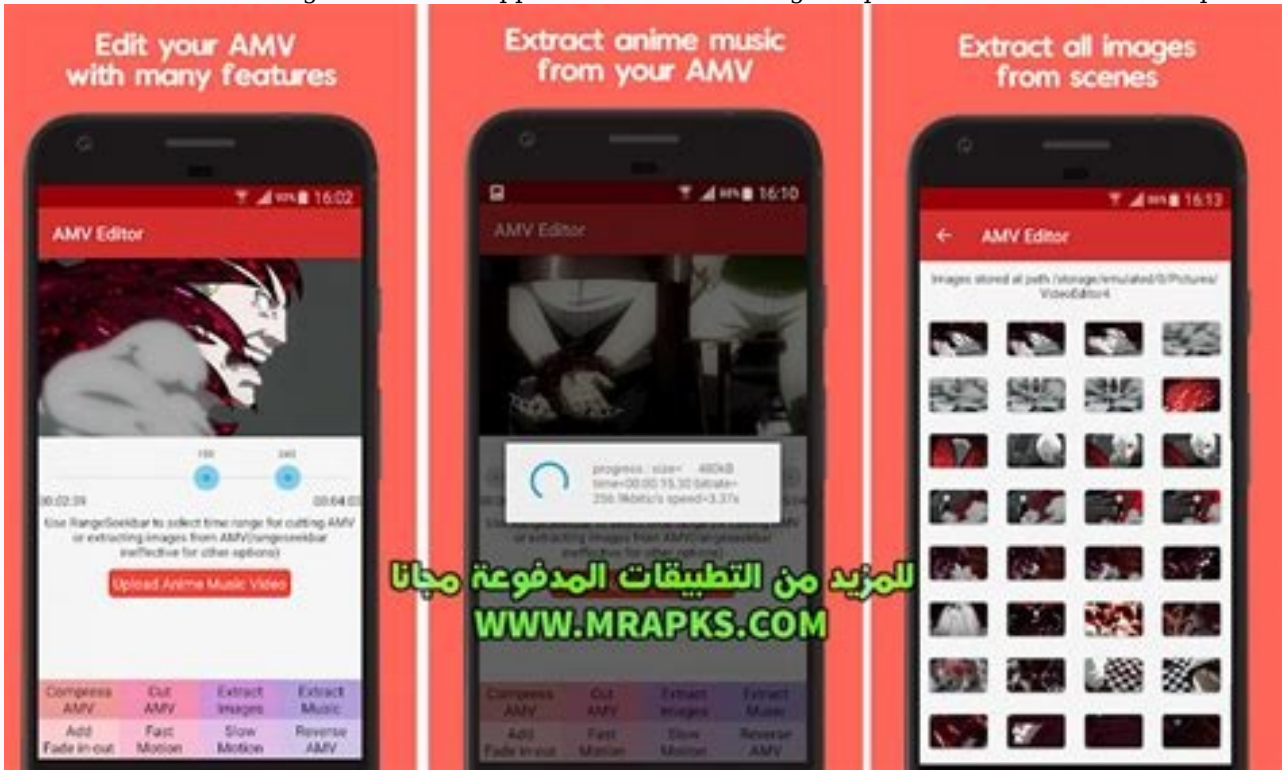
Edit your AMV with many features

16:02

AMV Editor

00:02:39

00:04:03

Use RangeSeekbar to select time range for cutting AMV or extracting images from AMV(rangeseekbar ineffective for other options)

Upload Anime Music Video

Compress AMV

Cut AMV

Extract Images

Extract Music

Add Fade in-out

Fast Motion

Slow Motion

Reverse AMV

Extract anime music from your AMV

16:10

AMV Editor

progress : size= 460kB time=00:00:15.30 bitrate= 256.9kbits/s speed=3.37x

Compress AMV

Cut AMV

Extract Images

Extract Music

Add Fade in-out

Fast Motion

Slow Motion

Reverse AMV

Extract all images from scenes

16:13

AMV Editor

Images stored at path /storage/emulated/0/Pictures/VideoEditor4

للمزيد من التطبيقات المدفوعة مجانا
WWW.MRAPKS.COM